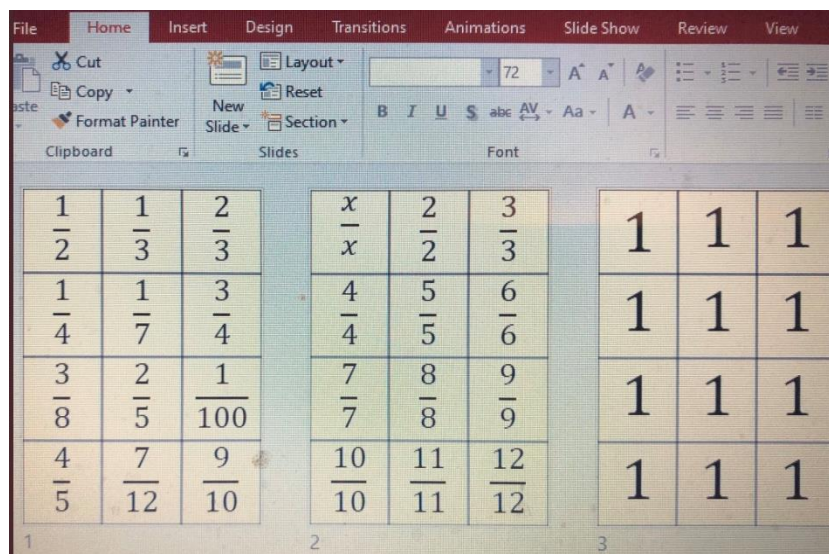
File Home Insert Design Transitions Animations Slide Show Review View

Cut
Copy
aste
Format Painter
Clipboard

New Slide
Layout
Reset
Section
Slides

72
A A
B I U S abc AV Aa A
Font

| $\frac{1}{2}$ | $\frac{1}{3}$ | $\frac{2}{3}$ |
|---|---|---|
| $\frac{1}{4}$ | $\frac{1}{7}$ | $\frac{3}{4}$ |
| $\frac{3}{8}$ | $\frac{2}{5}$ | $\frac{1}{100}$ |
| $\frac{4}{5}$ | $\frac{7}{12}$ | $\frac{9}{10}$ |

1

| $\frac{x}{x}$ | $\frac{2}{2}$ | $\frac{3}{3}$ |
|---|---|---|
| $\frac{4}{4}$ | $\frac{5}{5}$ | $\frac{6}{6}$ |
| $\frac{7}{7}$ | $\frac{8}{8}$ | $\frac{9}{9}$ |
| $\frac{10}{10}$ | $\frac{11}{11}$ | $\frac{12}{12}$ |

2

| 1 | 1 | 1 |
|---|---|---|
| 1 | 1 | 1 |
| 1 | 1 | 1 |
| 1 | 1 | 1 |

3